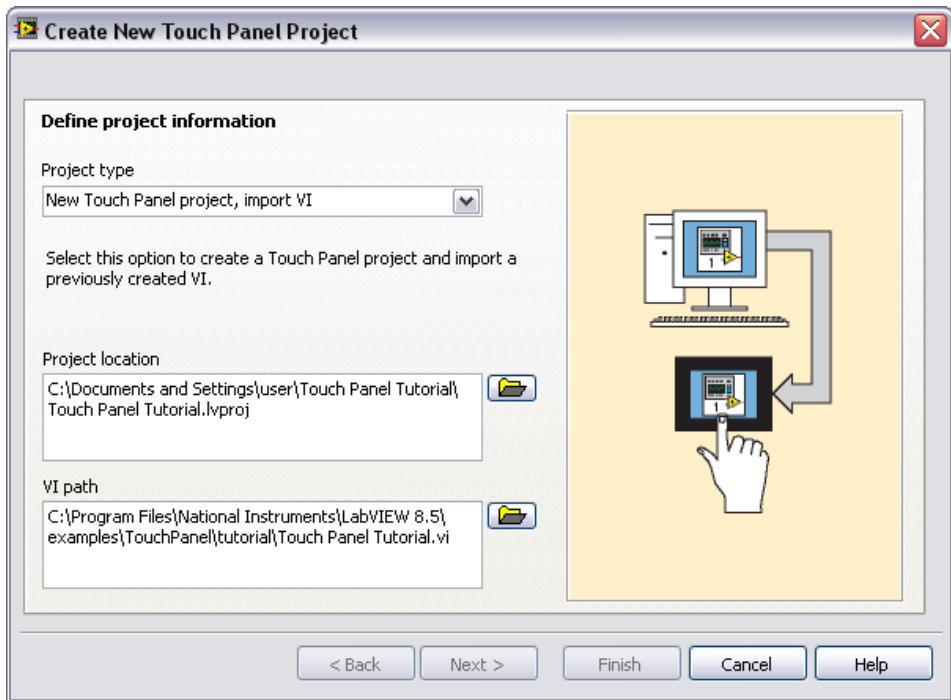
Create New Touch Panel Project

Define project information

Project type

New Touch Panel project, import VI

Select this option to create a Touch Panel project and import a previously created VI.

Project location

C:\Documents and Settings\user\Touch Panel Tutorial\Touch Panel Tutorial.lvproj

VI path

C:\Program Files\National Instruments\LabVIEW 8.5\examples\TouchPanel\tutorial\Touch Panel Tutorial.vi

1

1

< Back Next > Finish Cancel Help